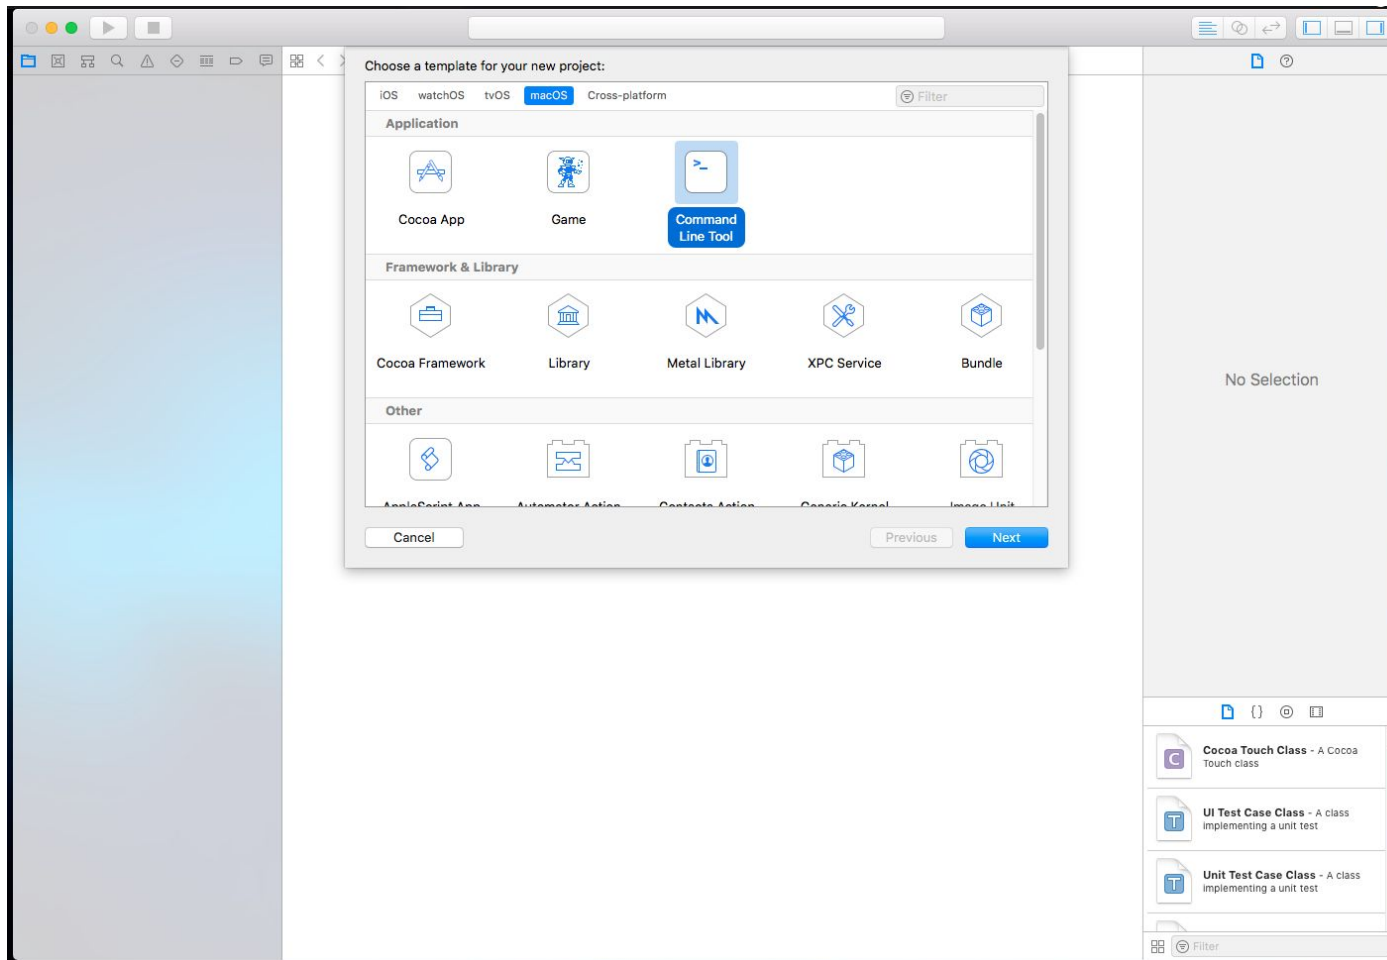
Choose a template for your new project:

iOS watchOS tvOS macOS Cross-platform

Filter

Application

Cocoa App

Game

Command Line Tool

Framework & Library

Cocoa Framework

Library

Metal Library

XPC Service

Bundle

Other

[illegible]

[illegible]

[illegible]

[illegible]

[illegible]

Cancel

Previous

Next

No Selection

Cocoa Touch Class - A Cocoa Touch class

UI Test Case Class - A class implementing a unit test

Unit Test Case Class - A class implementing a unit test

Filter